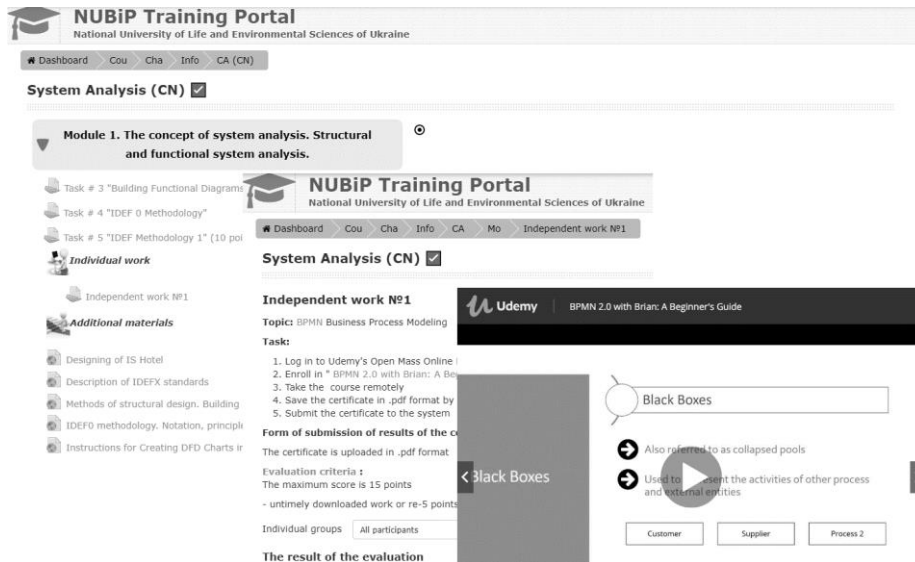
NUBiP Training Portal
National University of Life and Environmental Sciences of Ukraine

Dashboard Cou Cha Info CA (CN)

System Analysis (CN)

Module 1. The concept of system analysis. Structural and functional system analysis.

Task # 3 "Building Functional Diagrams
Task # 4 "IDEF 0 Methodology"
Task # 5 "IDEF Methodology 1" (10 poi

Individual work

Independent work №1

Additional materials

Designing of IS Hotel
Description of IDEFX standards
Methods of structural design. Building
IDEF0 methodology. Notation, principle
Instructions for Creating DFD Charts ir

NUBiP Training Portal
National University of Life and Environmental Sciences of Ukraine

Dashboard Cou Cha Info CA Mo Independent work №1

System Analysis (CN)

Independent work №1

Topic: BPMN Business Process Modeling

Task:

1. Log in to Udemy's Open Mass Online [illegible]
2. Enroll in " BPMN 2.0 with Brian: A Be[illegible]
3. Take the course remotely
4. Save the certificate in .pdf format by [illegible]
5. Submit the certificate to the system

Form of submission of results of the c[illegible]

The certificate is uploaded in .pdf format

Evaluation criteria :
The maximum score is 15 points

- untimely downloaded work or re-5 points

Individual groups All participants

The result of the evaluation

Udemy BPMN 2.0 with Brian: A Beginner's Guide

Black Boxes

Black Boxes

Also referred to as collapsed pools

Used to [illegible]esent the activities of other process and external entities

Customer Supplier Process 2